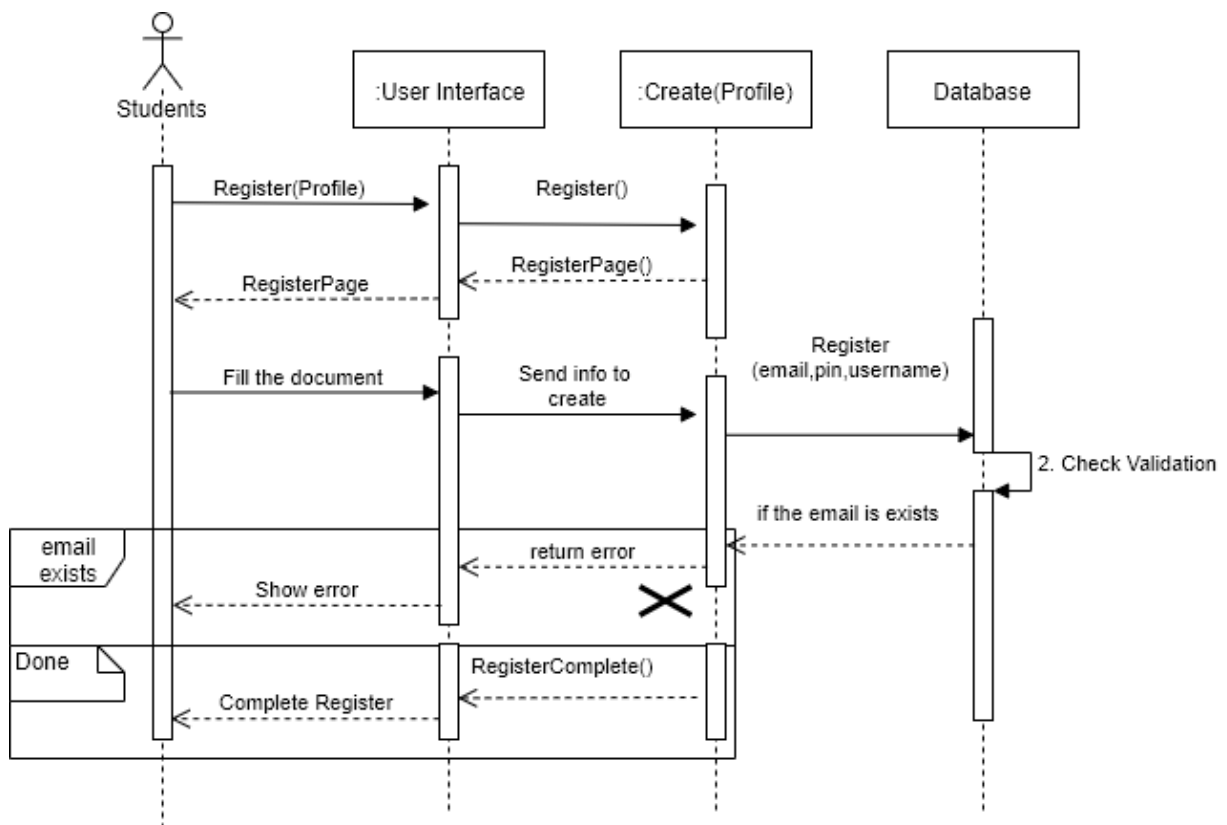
Students

:User Interface

:Create(Profile)

Database

Register(Profile)

Register()

RegisterPage()

RegisterPage

Register (email,pin,username)

Fill the document

Send info to create

2. Check Validation

if the email is exists

email exists

return error

Show error

Done

RegisterComplete()

Complete Register